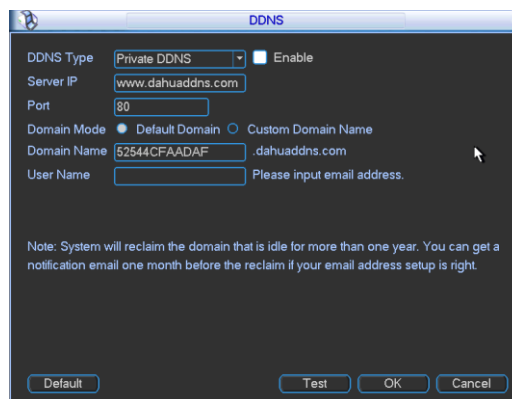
DDNS

DDNS Type Private DDNS Enable
Server IP www.dahuaddns.com
Port 80
Domain Mode Default Domain Custom Domain Name
Domain Name 52544CFAADAF .dahuaddns.com
User Name Please input email address.

Note: System will reclaim the domain that is idle for more than one year. You can get a notification email one month before the reclaim if your email address setup is right.

Default Test OK Cancel